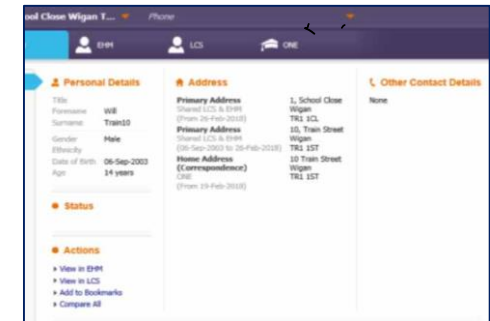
ool Close Wigan T... Phone

EHM LCS ONE

Personal Details

| | |
|---|---|
| Title | |
| Forename | Will |
| Surname | Train10 |
| Gender | Male |
| Ethnicity | |
| Date of Birth | 06-Sep-2003 |
| Age | 14 years |

Status

Actions

View in EHM
View in LCS
Add to Bookmarks
Compare All

Address

| | |
|---|---|
| **Primary Address** Shared LCS & EHM (From 26-Feb-2018) | 1, School Close Wigan TR1 1CL |
| **Primary Address** Shared LCS & EHM (06-Sep-2003 to 26-Feb-2018) | 10, Train Street Wigan TR1 1ST |
| **Home Address (Correspondence)** ONE (From 19-Feb-2018) | 10 Train Street Wigan TR1 1ST |

Other Contact Details

None